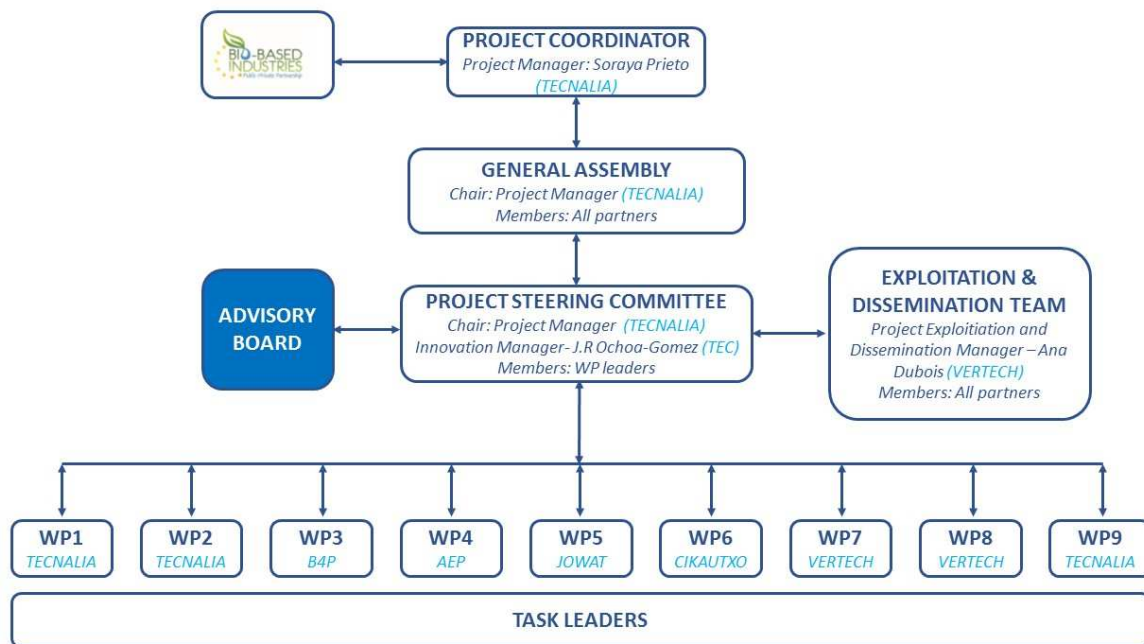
BIO-BASED INDUSTRIES
Public-Private Partnership

PROJECT COORDINATOR
Project Manager: Soraya Prieto
(TECNALIA)

GENERAL ASSEMBLY
Chair: Project Manager (TECNALIA)
Members: All partners

ADVISORY BOARD

PROJECT STEERING COMMITTEE
Chair: Project Manager (TECNALIA)
Innovation Manager- J.R Ochoa-Gomez (TEC)
Members: WP leaders

EXPLOITATION & DISSEMINATION TEAM
Project Exploitation and Dissemination Manager – Ana Dubois (VERTECH)
Members: All partners

WP1
TECNALIA

WP2
TECNALIA

WP3
B4P

WP4
AEP

WP5
JOWAT

WP6
CIKAUTXO

WP7
VERTECH

WP8
VERTECH

WP9
TECNALIA

TASK LEADERS